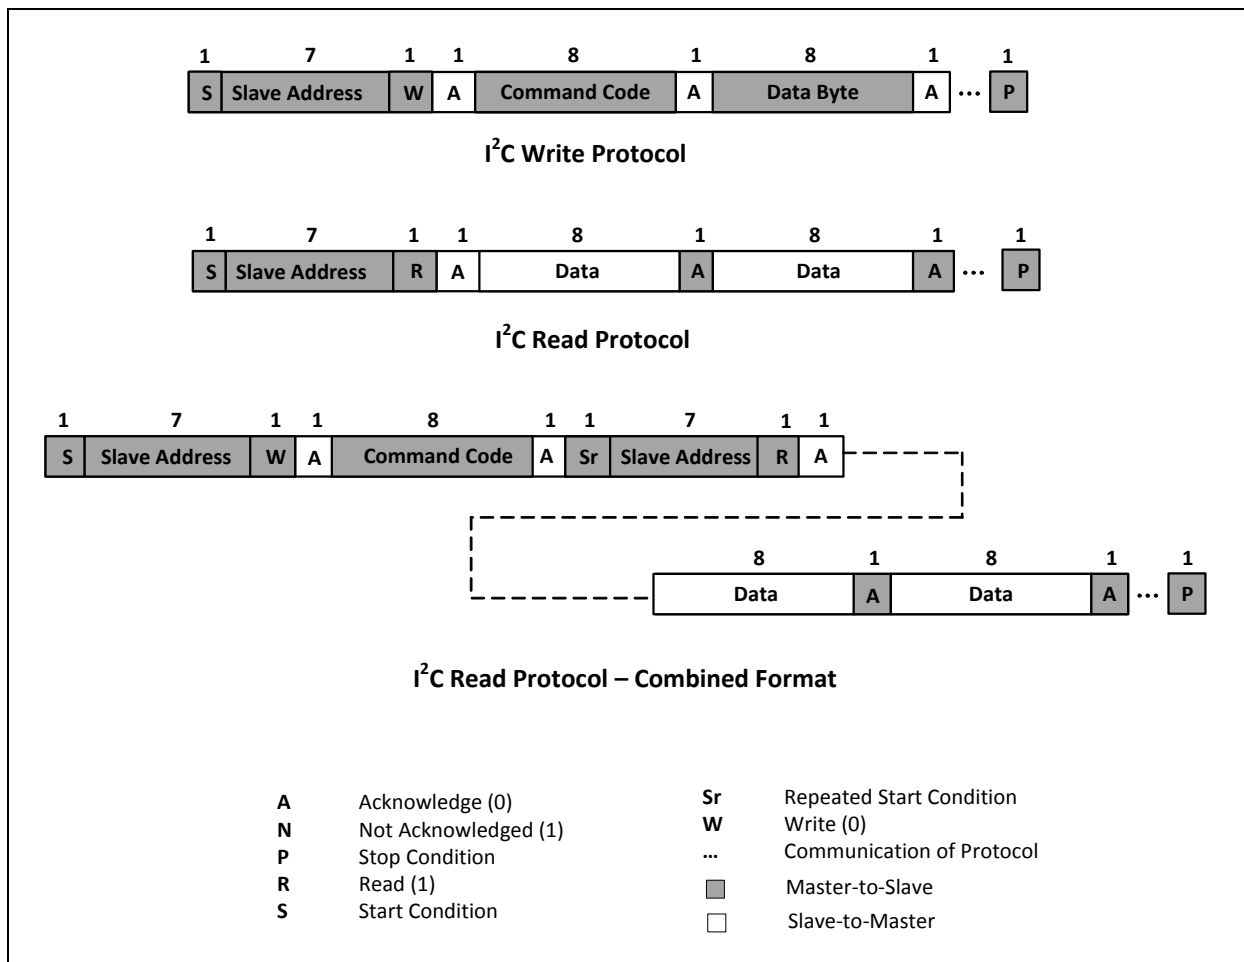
| 1 | 7 | 1 | 1 | 8 | 1 | 8 | 1 | | 1 |
|---|---|---|---|---|---|---|---|---|---|
| S | Slave Address | W | A | Command Code | A | Data Byte | A | ··· | P |

$I^2C$ Write Protocol

| 1 | 7 | 1 | 1 | 8 | 1 | 8 | 1 | | 1 |
|---|---|---|---|---|---|---|---|---|---|
| S | Slave Address | R | A | Data | A | Data | A | ··· | P |

$I^2C$ Read Protocol

| 1 | 7 | 1 | 1 | 8 | 1 | 1 | 7 | 1 | 1 |
|---|---|---|---|---|---|---|---|---|---|
| S | Slave Address | W | A | Command Code | A | Sr | Slave Address | R | A |

| 8 | 1 | 8 | 1 | | 1 |
|---|---|---|---|---|---|
| Data | A | Data | A | ··· | P |

$I^2C$ Read Protocol – Combined Format

A Acknowledge (0)
N Not Acknowledged (1)
P Stop Condition
R Read (1)
S Start Condition

Sr Repeated Start Condition
W Write (0)
... Communication of Protocol
Master-to-Slave
Slave-to-Master